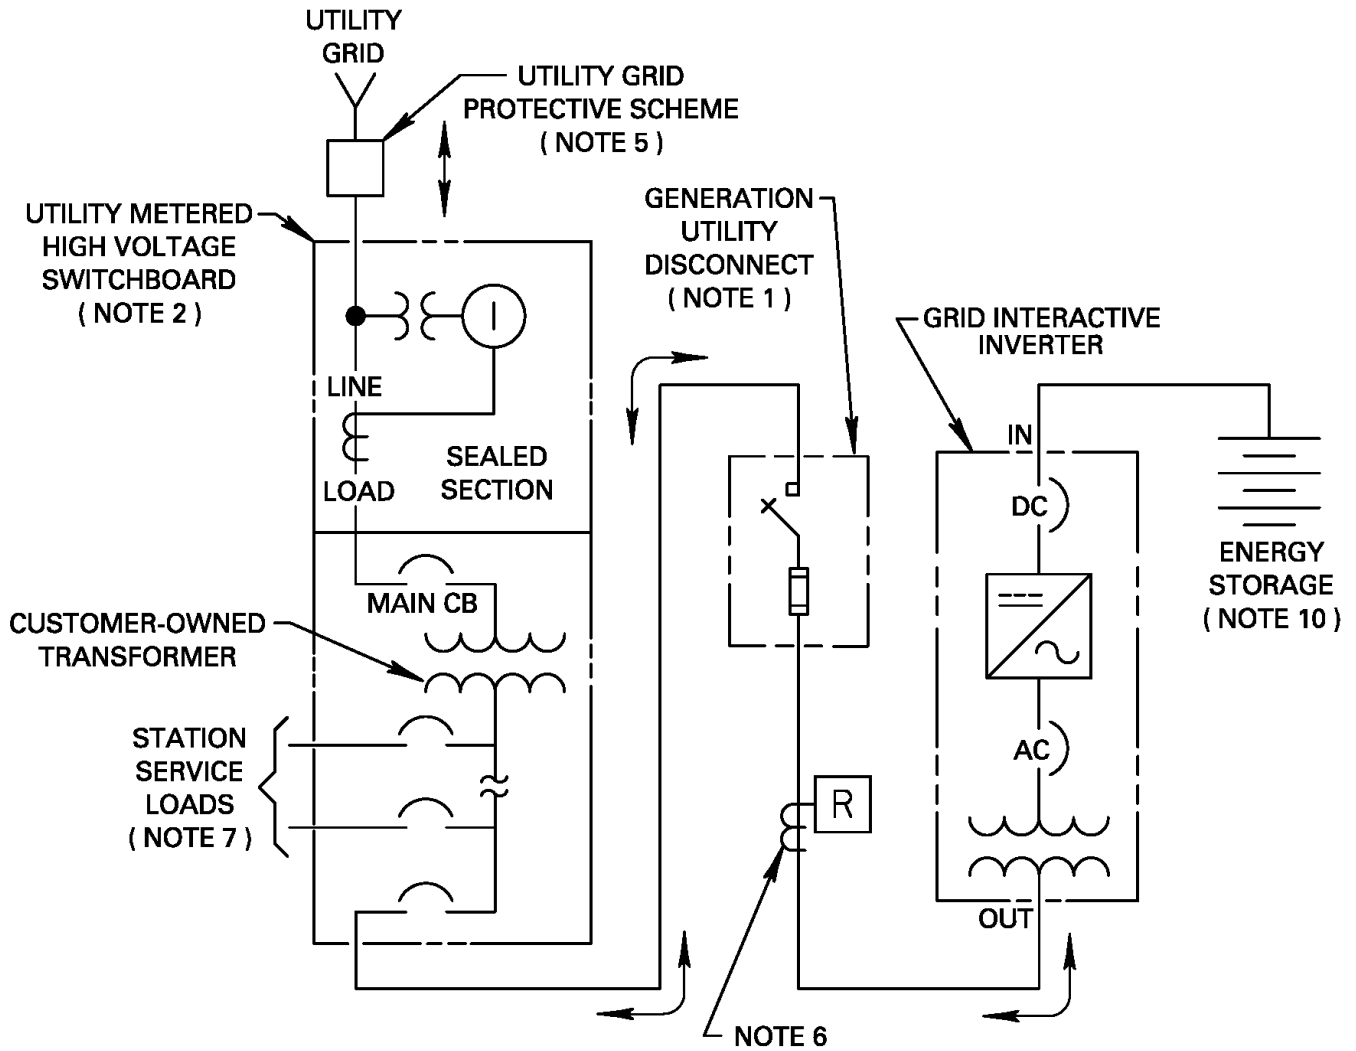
UTILITY GRID

UTILITY GRID PROTECTIVE SCHEME ( NOTE 5 )

UTILITY METERED HIGH VOLTAGE SWITCHBOARD ( NOTE 2 )

GENERATION UTILITY DISCONNECT ( NOTE 1 )

GRID INTERACTIVE INVERTER

LINE

LOAD

SEALED SECTION

IN

DC

ENERGY STORAGE ( NOTE 10 )

MAIN CB

CUSTOMER-OWNED TRANSFORMER

AC

STATION SERVICE LOADS ( NOTE 7 )

R

OUT

NOTE 6